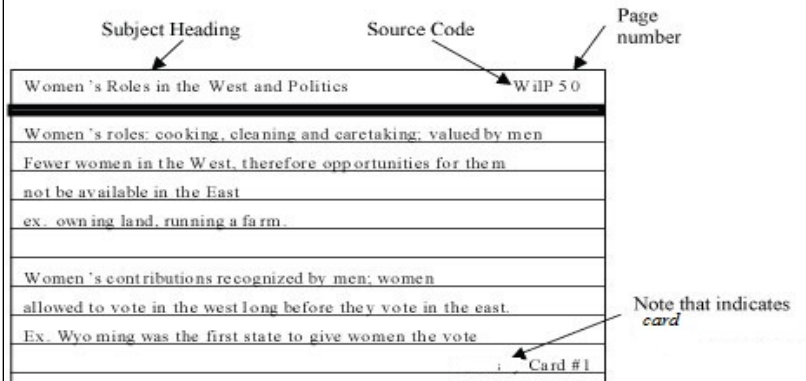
Subject Heading

Source Code

Page number

Women's Roles in the West and Politics

WilP 50

Women's roles: cooking, cleaning and caretaking; valued by men

Fewer women in the West, therefore opportunities for them not be available in the East

ex. owning land, running a farm.

Women's contributions recognized by men; women allowed to vote in the west long before they vote in the east.

Ex. Wyoming was the first state to give women the vote

Note that indicates card

Card #1